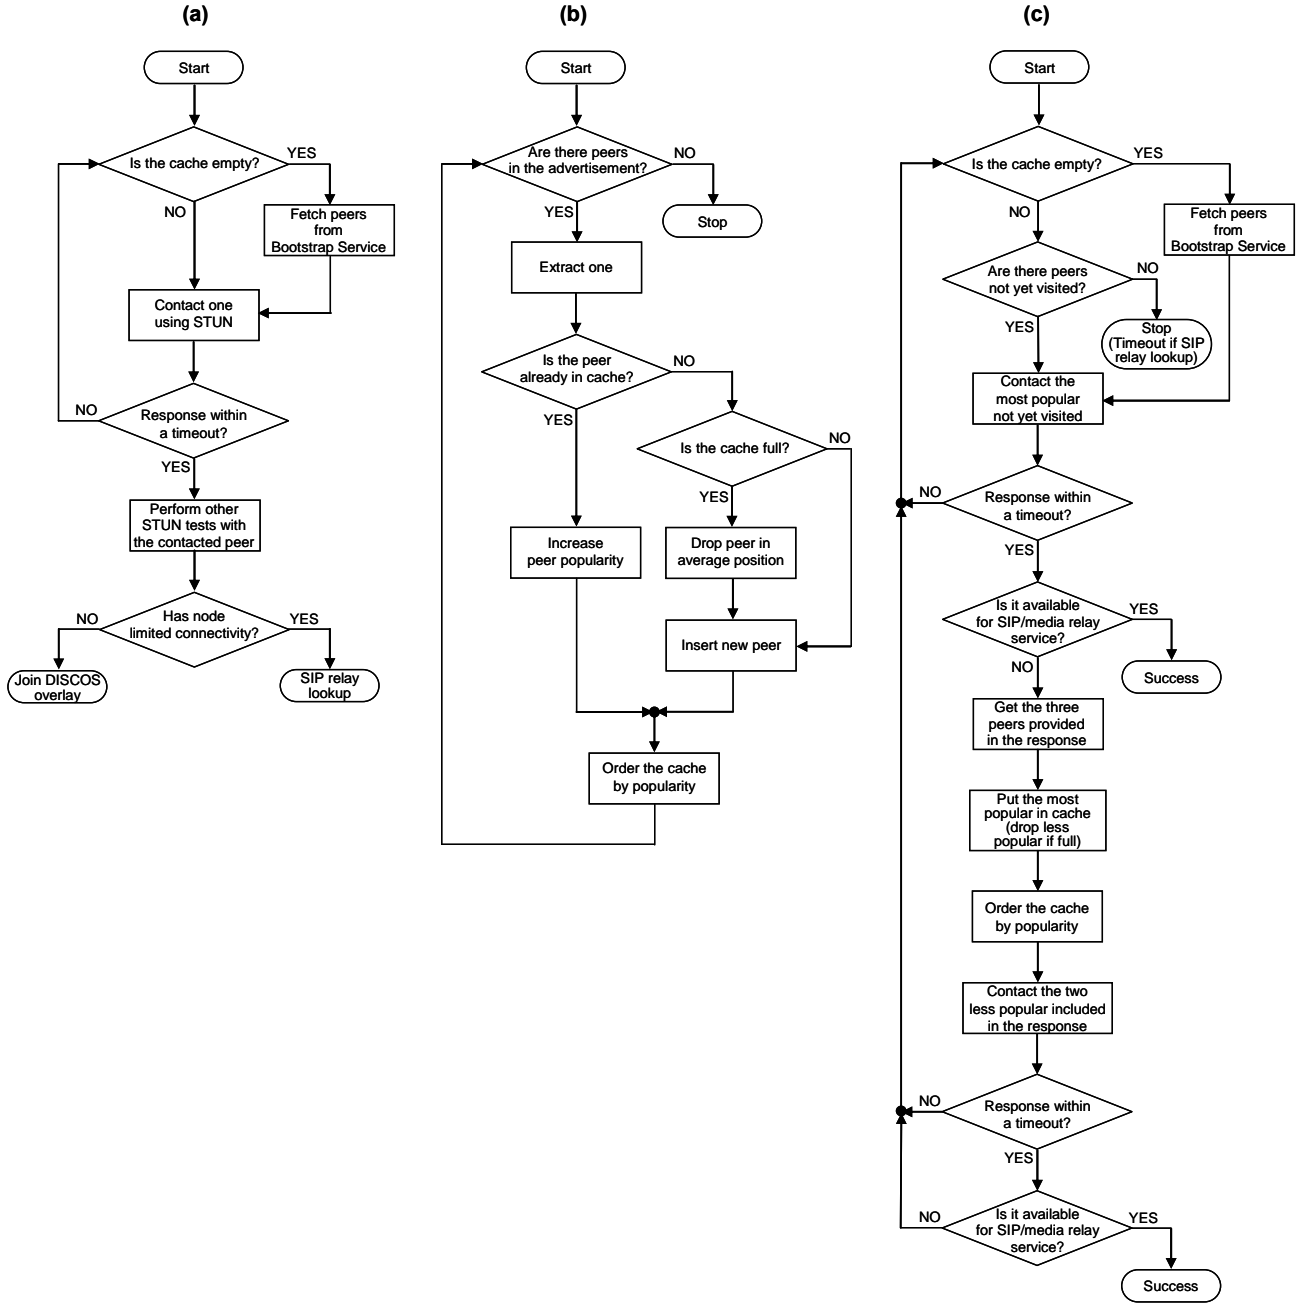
(a)

Start

Is the cache empty?

YES

NO

Fetch peers from Bootstrap Service

Contact one using STUN

NO

Response within a timeout?

YES

Perform other STUN tests with the contacted peer

NO

Has node limited connectivity?

YES

Join DISCOS overlay

SIP relay lookup

(b)

Start

Are there peers in the advertisement?

NO

Stop

YES

Extract one

Is the peer already in cache?

NO

YES

Is the cache full?

NO

YES

Increase peer popularity

Drop peer in average position

Insert new peer

Order the cache by popularity

(c)

Start

Is the cache empty?

YES

NO

Fetch peers from Bootstrap Service

Are there peers not yet visited?

NO

YES

Stop (Timeout if SIP relay lookup)

Contact the most popular not yet visited

NO

Response within a timeout?

YES

Is it available for SIP/media relay service?

YES

Success

NO

Get the three peers provided in the response

Put the most popular in cache (drop less popular if full)

Order the cache by popularity

Contact the two less popular included in the response

NO

Response within a timeout?

YES

NO

Is it available for SIP/media relay service?

YES

Success